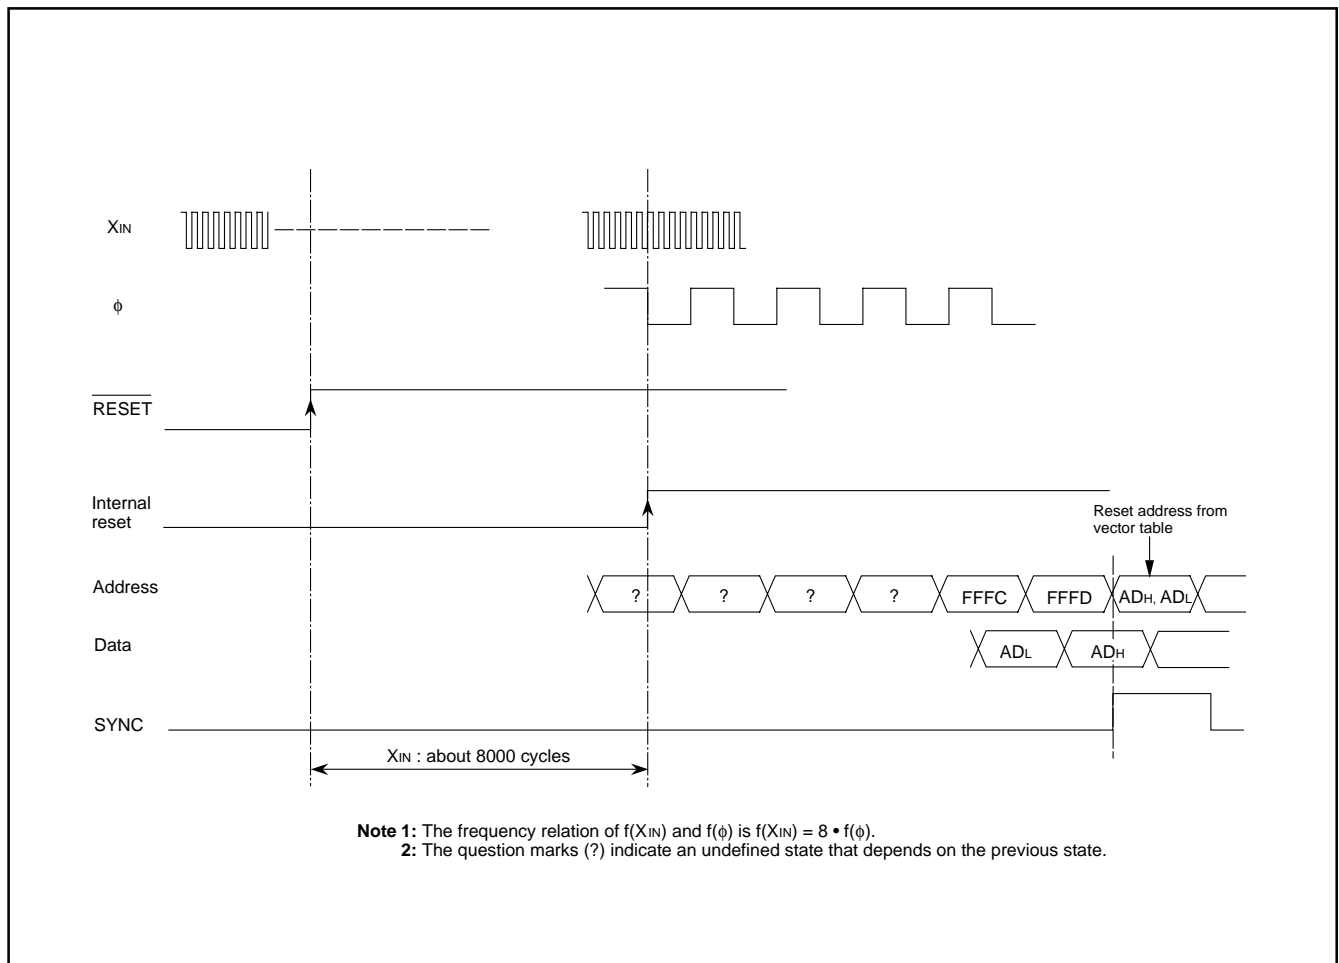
$X_{IN}$

$\phi$

$\overline{RESET}$

Internal reset

Reset address from vector table

Address

? ? ? ? FFFC FFFD $AD_H$, $AD_L$

Data

$AD_L$ $AD_H$

SYNC

$X_{IN}$ : about 8000 cycles

**Note 1:** The frequency relation of $f(X_{IN})$ and $f(\phi)$ is $f(X_{IN}) = 8 \cdot f(\phi)$.
**2:** The question marks (?) indicate an undefined state that depends on the previous state.